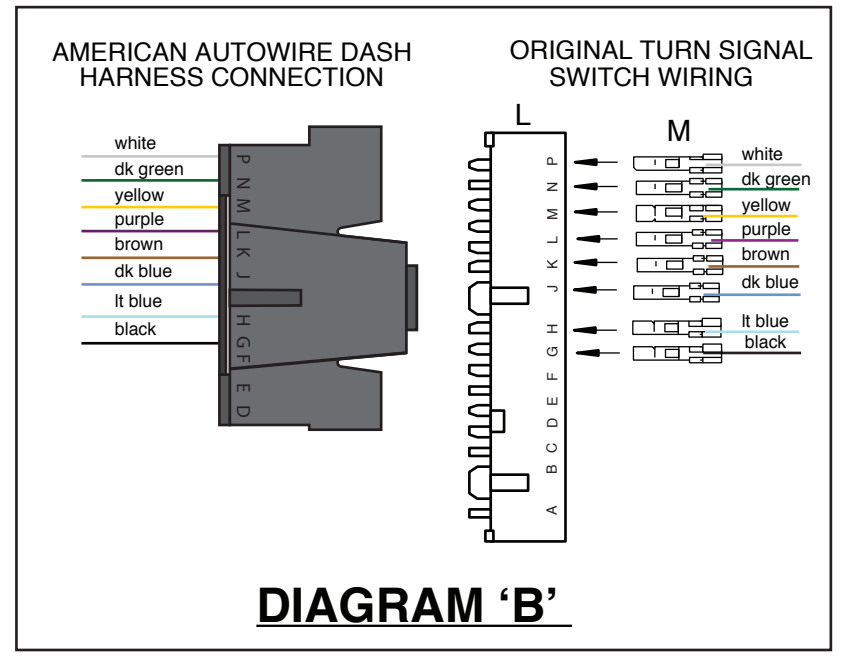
AMERICAN AUTOWIRE DASH HARNESS CONNECTION

white
dk green
yellow
purple
brown
dk blue
lt blue
black

P N M L K J H G F E D

ORIGINAL TURN SIGNAL SWITCH WIRING

L

P N M L K J H G F E D C B A

M

white
dk green
yellow
purple
brown
dk blue
lt blue
black

DIAGRAM ‘B’